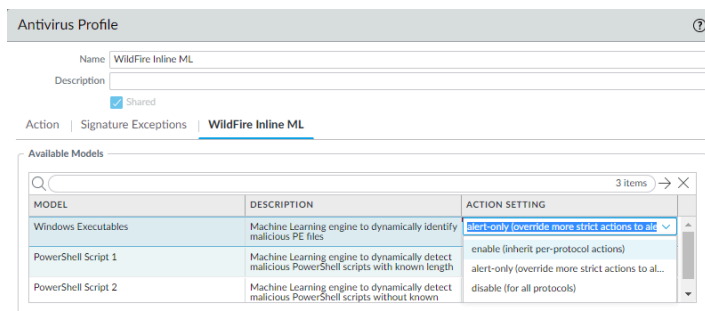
Antivirus Profile

Name WildFire Inline ML

Description

Shared

Action | Signature Exceptions | WildFire Inline ML

Available Models

3 items

| MODEL | DESCRIPTION | ACTION SETTING |
|---|---|---|
| Windows Executables | Machine Learning engine to dynamically identify malicious PE files | alert-only (override more strict actions to ale |
| PowerShell Script 1 | Machine Learning engine to dynamically detect malicious PowerShell scripts with known length | enable (inherit per-protocol actions) |
| PowerShell Script 2 | Machine Learning engine to dynamically detect malicious PowerShell scripts without known | alert-only (override more strict actions to al... |

disable (for all protocols)